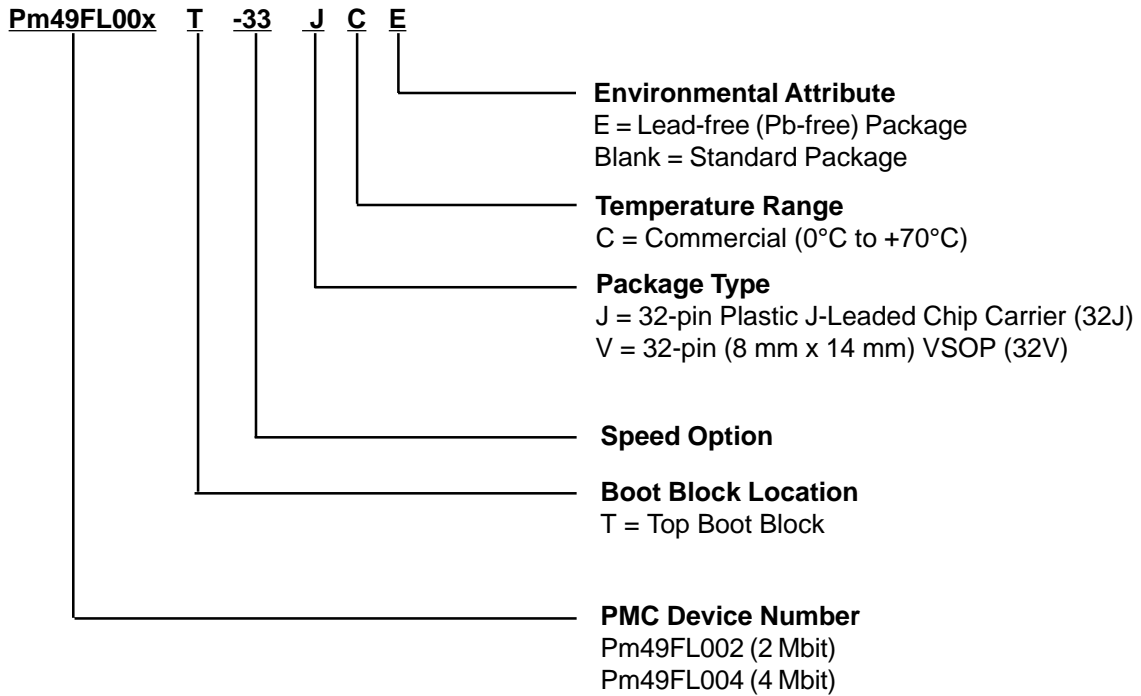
Pm49FL00x T -33 J C E

Environmental Attribute
E = Lead-free (Pb-free) Package
Blank = Standard Package

Temperature Range
C = Commercial (0°C to +70°C)

Package Type
J = 32-pin Plastic J-Leaded Chip Carrier (32J)
V = 32-pin (8 mm x 14 mm) VSOP (32V)

Speed Option

Boot Block Location
T = Top Boot Block

PMC Device Number
Pm49FL002 (2 Mbit)
Pm49FL004 (4 Mbit)